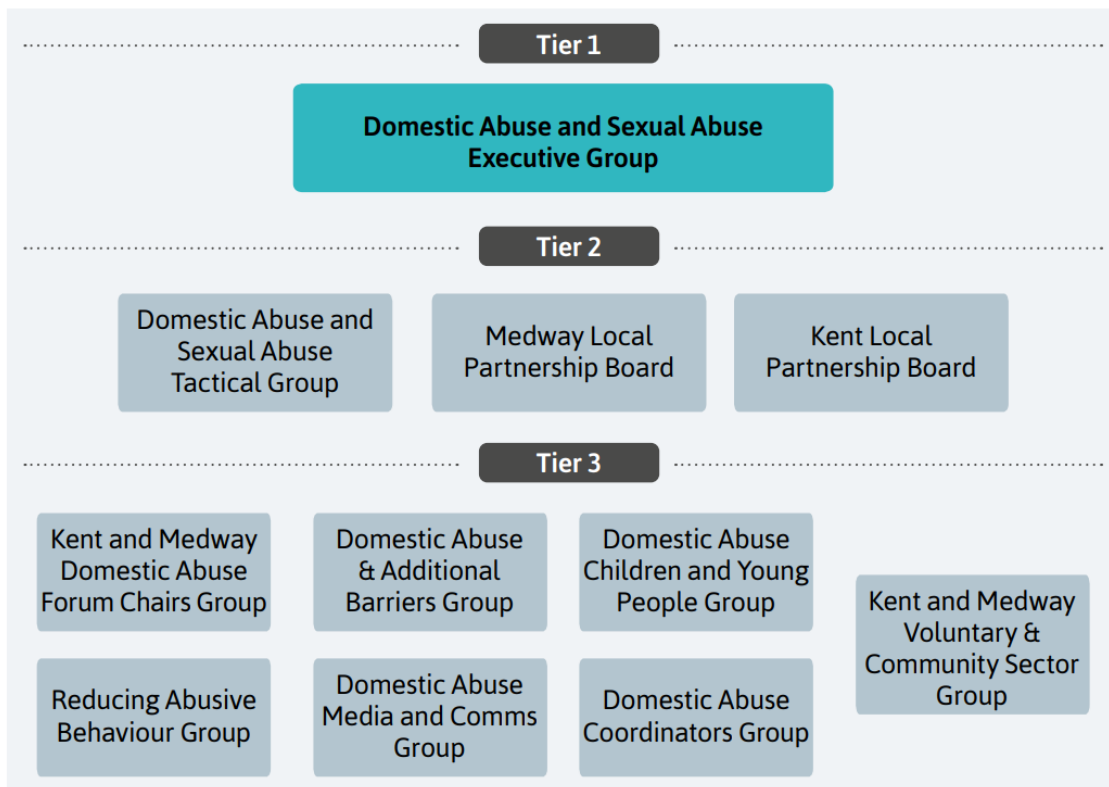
Tier 1

Domestic Abuse and Sexual Abuse Executive Group

Tier 2

Domestic Abuse and Sexual Abuse Tactical Group

Medway Local Partnership Board

Kent Local Partnership Board

Tier 3

Kent and Medway Domestic Abuse Forum Chairs Group

Domestic Abuse & Additional Barriers Group

Domestic Abuse Children and Young People Group

Kent and Medway Voluntary & Community Sector Group

Reducing Abusive Behaviour Group

Domestic Abuse Media and Comms Group

Domestic Abuse Coordinators Group